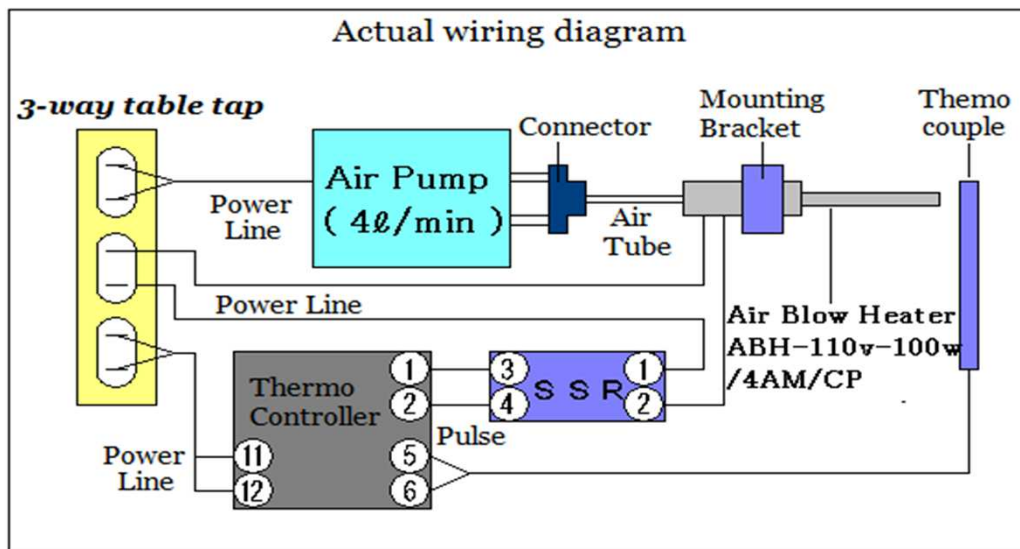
Actual wiring diagram

3-way table tap

Power Line

Air Pump
( 4ℓ/min )

Connector

Air Tube

Mounting Bracket

Themo couple

Power Line

Air Blow Heater
ABH-110v-100w
/4AM/CP

Thermo Controller

1
2
3
4
S S R
1
2

Pulse

Power Line

11
12
5
6